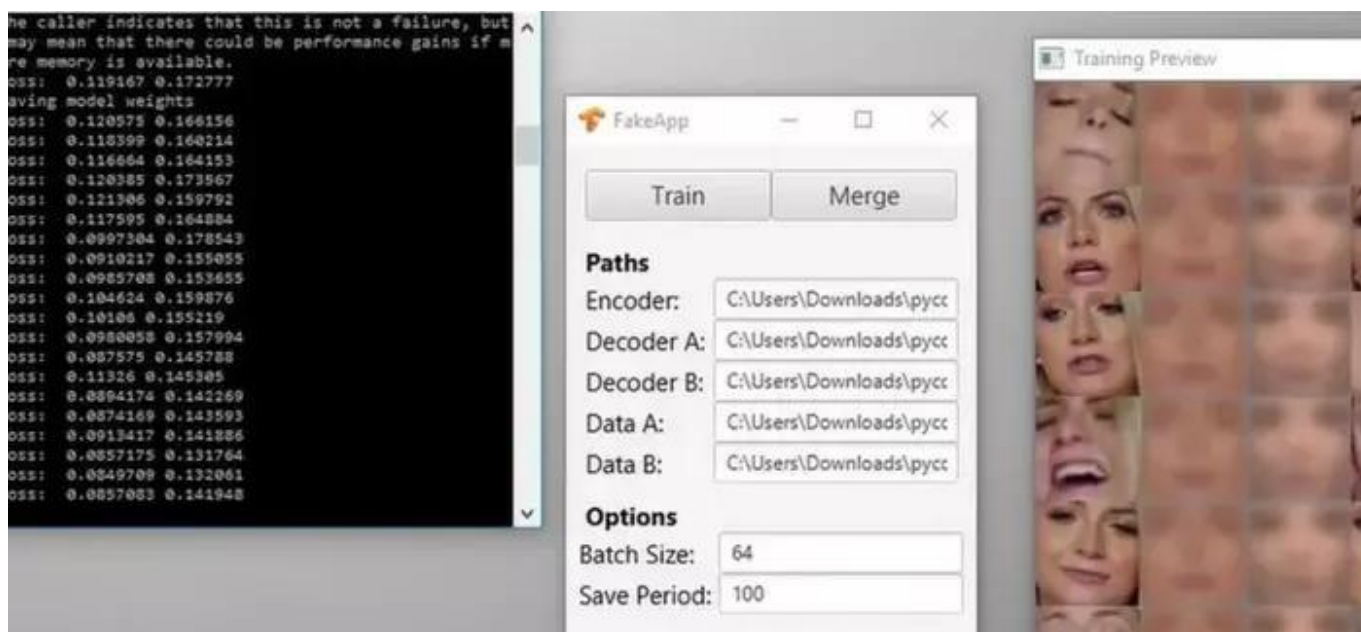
he caller indicates that this is not a failure, but
may mean that there could be performance gains if m
re memory is available.
oss: 0.119167 0.172777
aving model weights
oss: 0.120575 0.166156
oss: 0.118399 0.160214
oss: 0.116664 0.164153
oss: 0.120385 0.173567
oss: 0.121306 0.159792
oss: 0.117595 0.164884
oss: 0.0997304 0.178543
oss: 0.0910217 0.155055
oss: 0.0985708 0.153655
oss: 0.104624 0.159876
oss: 0.10106 0.155219
oss: 0.0980058 0.157994
oss: 0.087575 0.145788
oss: 0.11326 0.145305
oss: 0.0894174 0.142269
oss: 0.0874169 0.143593
oss: 0.0913417 0.141886
oss: 0.0857175 0.131764
oss: 0.0849709 0.132061
oss: 0.0857083 0.141948

FakeApp

Train
Merge

Paths
Encoder: C:\Users\Downloads\pycc
Decoder A: C:\Users\Downloads\pycc
Decoder B: C:\Users\Downloads\pycc
Data A: C:\Users\Downloads\pycc
Data B: C:\Users\Downloads\pycc

Options
Batch Size: 64
Save Period: 100

Training Preview